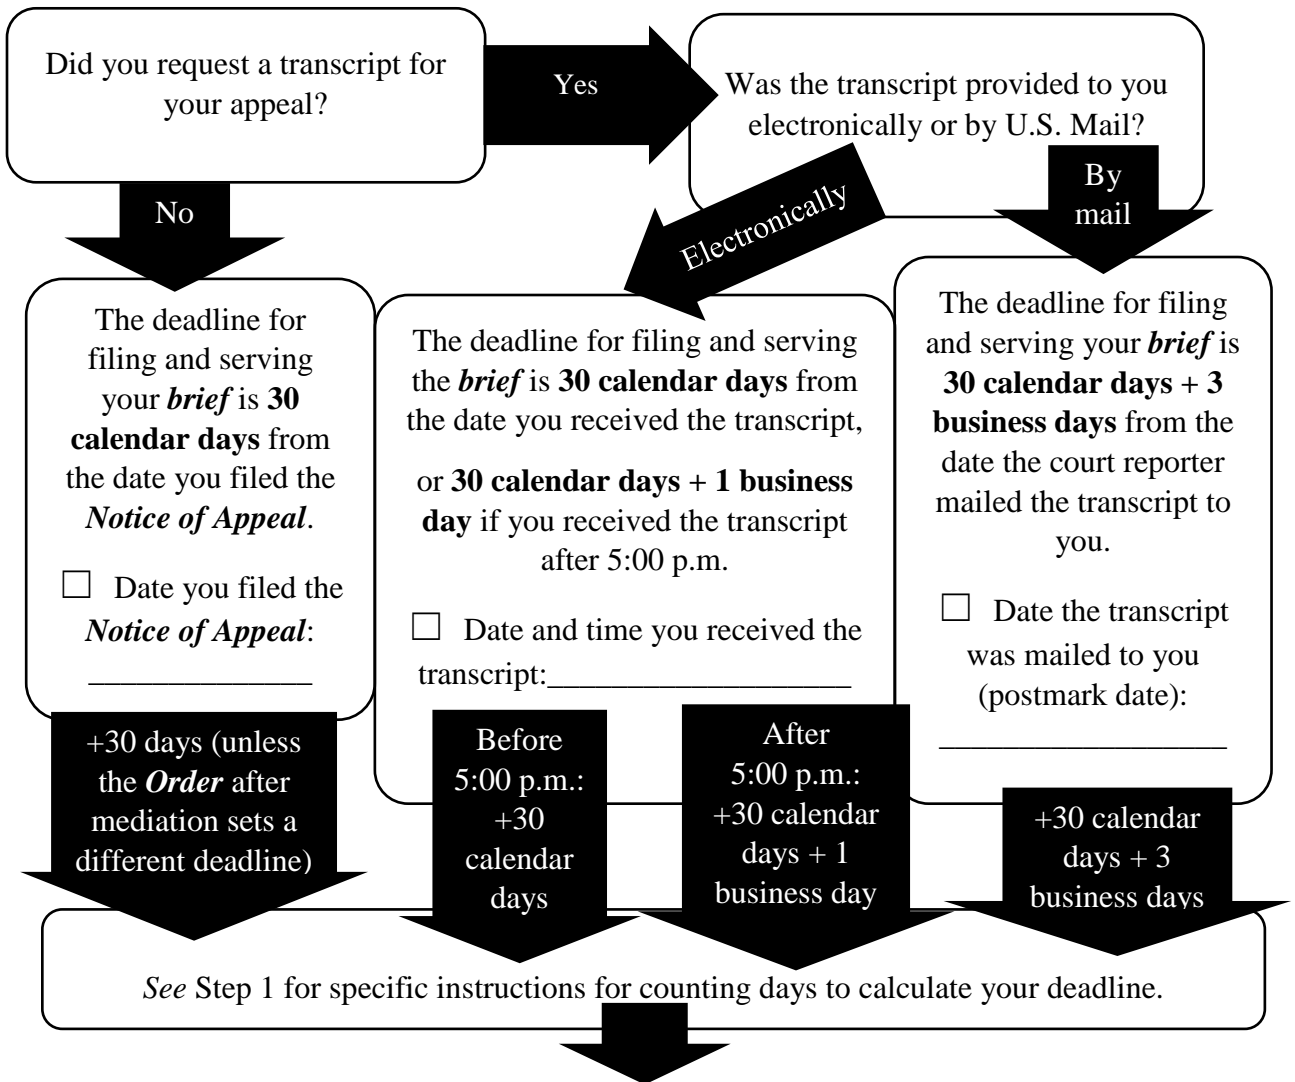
Did you request a transcript for your appeal?

Yes

Was the transcript provided to you electronically or by U.S. Mail?

No

Electronically

By mail

The deadline for filing and serving your ***brief*** is **30 calendar days** from the date you filed the ***Notice of Appeal***.

☐ Date you filed the ***Notice of Appeal***: _____________

The deadline for filing and serving the ***brief*** is **30 calendar days** from the date you received the transcript,

or **30 calendar days + 1 business day** if you received the transcript after 5:00 p.m.

☐ Date and time you received the transcript:___________________

The deadline for filing and serving your ***brief*** is **30 calendar days + 3 business days** from the date the court reporter mailed the transcript to you.

☐ Date the transcript was mailed to you (postmark date): __________________

+30 days (unless the ***Order*** after mediation sets a different deadline)

Before 5:00 p.m.: +30 calendar days

After 5:00 p.m.: +30 calendar days + 1 business day

+30 calendar days + 3 business days

*See* Step 1 for specific instructions for counting days to calculate your deadline.